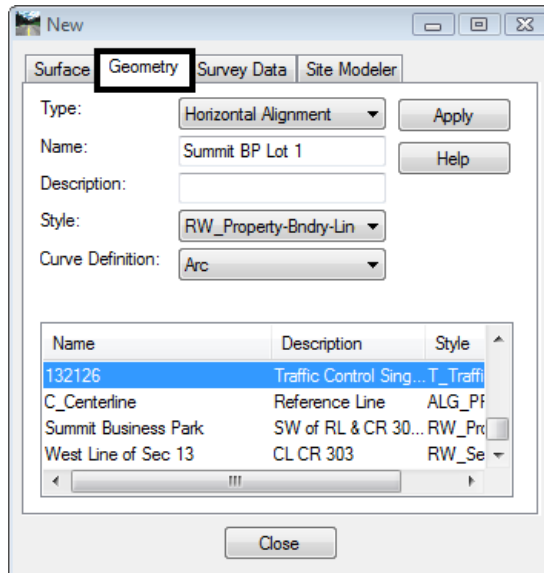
New

Surface | Geometry | Survey Data | Site Modeler

Type: Horizontal Alignment
Name: Summit BP Lot 1
Description:
Style: RW_Property-Bndry-Lin
Curve Definition: Arc

Apply
Help

| Name | Description | Style |
|---|---|---|
| 132126 | Traffic Control Sing... | T_Traffi |
| C_Centerline | Reference Line | ALG_PF |
| Summit Business Park | SW of RL & CR 30... | RW_Pro |
| West Line of Sec 13 | CL CR 303 | RW_Se |

Close